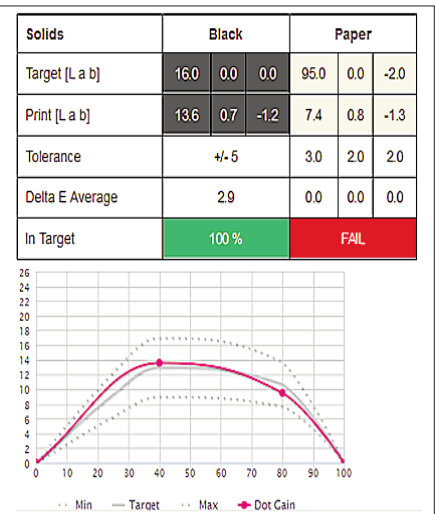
| Solids | Black | | | Paper | | |
|---|---|---|---|---|---|---|
| Target [L a b] | 16.0 | 0.0 | 0.0 | 95.0 | 0.0 | -2.0 |
| Print [L a b] | 13.6 | 0.7 | -1.2 | 7.4 | 0.8 | -1.3 |
| Tolerance | +/- 5 | | | 3.0 | 2.0 | 2.0 |
| Delta E Average | 2.9 | | | 0.0 | 0.0 | 0.0 |
| In Target | 100 % | | | FAIL | | |

26
24
22
20
18
16
14
12
10
8
6
4
2
0
0 10 20 30 40 50 60 70 80 90 100

Min Target Max Dot Gain